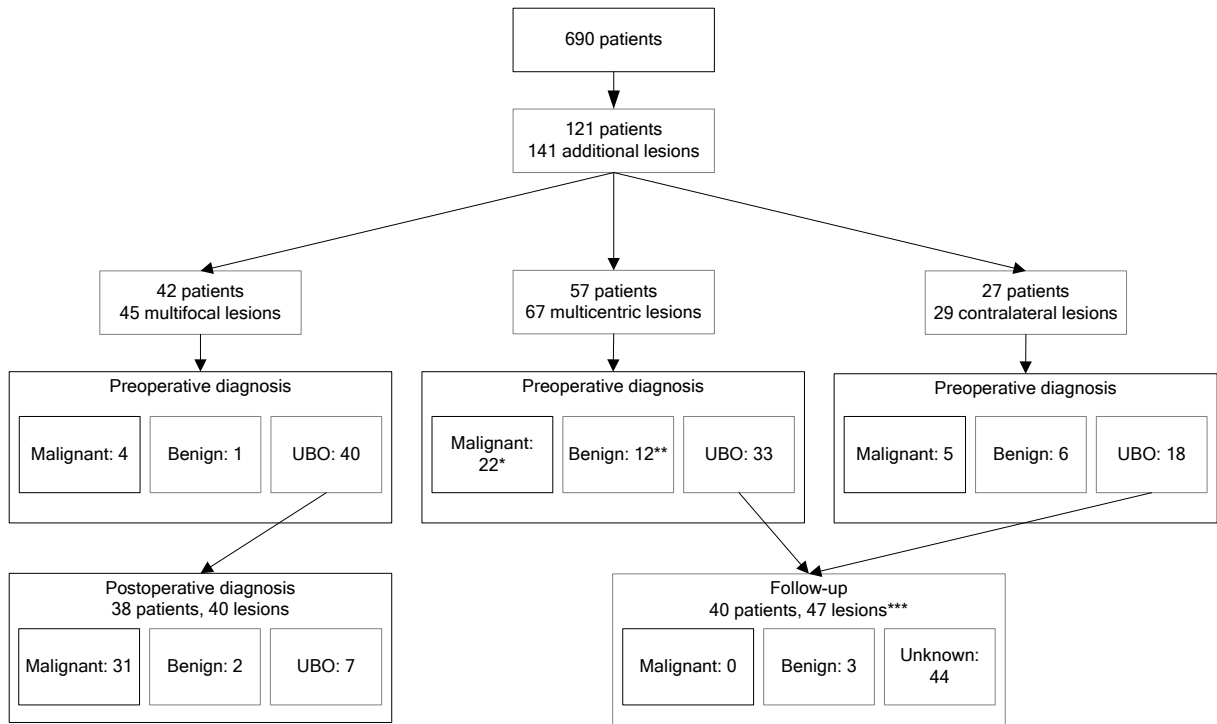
690 patients

121 patients
141 additional lesions

42 patients
45 multifocal lesions

57 patients
67 multicentric lesions

27 patients
29 contralateral lesions

Preoperative diagnosis

Malignant: 4

Benign: 1

UBO: 40

Preoperative diagnosis

Malignant: 22*

Benign: 12**

UBO: 33

Preoperative diagnosis

Malignant: 5

Benign: 6

UBO: 18

Postoperative diagnosis
38 patients, 40 lesions

Malignant: 31

Benign: 2

UBO: 7

Follow-up
40 patients, 47 lesions***

Malignant: 0

Benign: 3

Unknown: 44